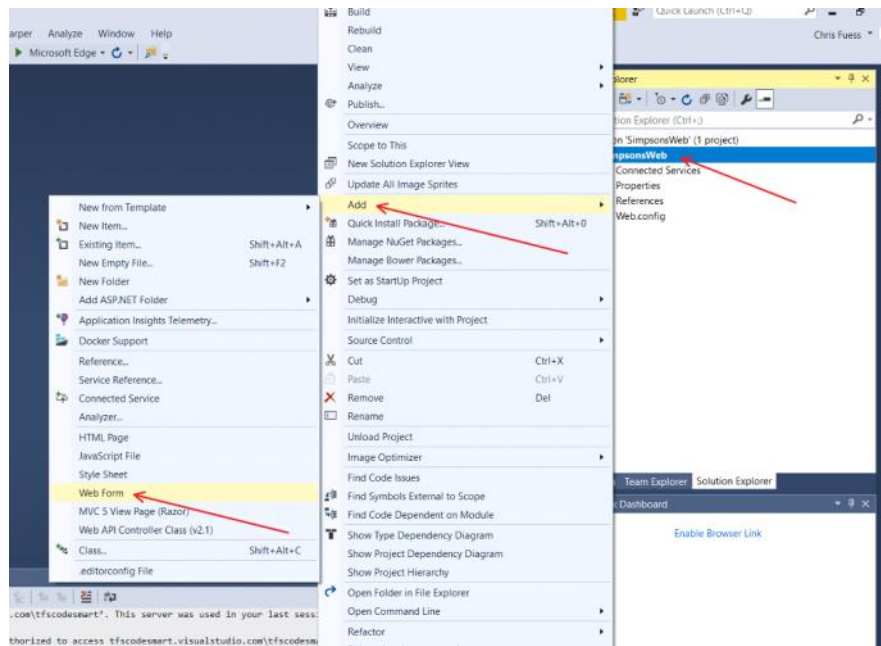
arper Analyze Window Help
Microsoft Edge

Quick Launch (Ctrl+Q)
Chris Fuess

Build
Rebuild
Clean
View
Analyze
Publish...
Overview
Scope to This
New Solution Explorer View
Update All Image Sprites
Add
Quick Install Package... Shift+Alt+0
Manage NuGet Packages...
Manage Bower Packages...
Set as StartUp Project
Debug
Initialize Interactive with Project
Source Control
Cut Ctrl+X
Paste Ctrl+V
Remove Del
Rename
Unload Project
Image Optimizer
Find Code Issues
Find Symbols External to Scope
Find Code Dependent on Module
Show Type Dependency Diagram
Show Project Dependency Diagram
Show Project Hierarchy
Open Folder in File Explorer
Open Command Line
Refactor

New from Template
New Item...
Existing Item... Shift+Alt+A
New Empty File... Shift+F2
New Folder
Add ASP.NET Folder
Application Insights Telemetry...
Docker Support
Reference...
Service Reference...
Connected Service
Analyzer...
HTML Page
JavaScript File
Style Sheet
Web Form
MVC 5 View Page (Razor)
Web API Controller Class (v2.1)
Class... Shift+Alt+C
.editorconfig File

lorer
tion Explorer (Ctrl+;)
n 'SimpsonsWeb' (1 project)
mpsonsWeb
Connected Services
Properties
References
Web.config

Team Explorer Solution Explorer
k Dashboard
Enable Browser Link

.com\tfscodesmart'. This server was used in your last sess
thorized to access tfscodesmart.visualstudio.com\tfscodesm